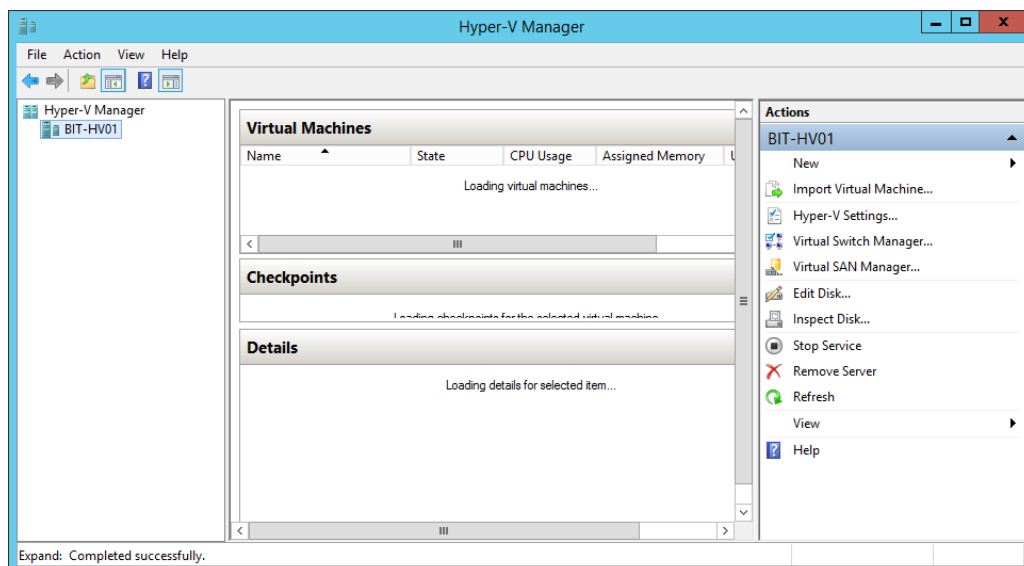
Hyper-V Manager

File Action View Help

Hyper-V Manager
BIT-HV01

Virtual Machines

| Name | State | CPU Usage | Assigned Memory |
|---|---|---|---|

Loading virtual machines...

Checkpoints

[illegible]

Details

Loading details for selected item...

Actions
BIT-HV01
New
Import Virtual Machine...
Hyper-V Settings...
Virtual Switch Manager...
Virtual SAN Manager...
Edit Disk...
Inspect Disk...
Stop Service
Remove Server
Refresh
View
Help

Expand: Completed successfully.